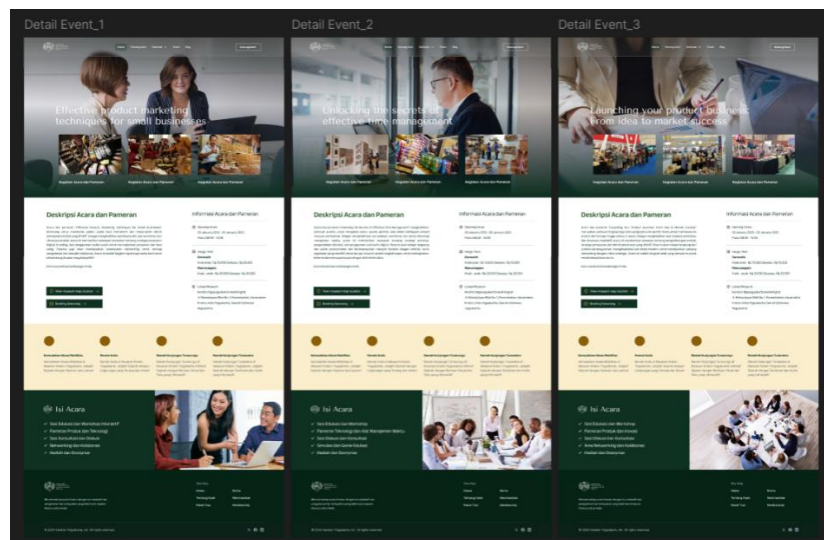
Detail Event_1

Effective product marketing techniques for small businesses

Kegiatan Acara dan Pameran

Deskripsi Acara dan Pameran

Informasi Acara dan Pameran

Isi Acara

Detail Event_2

Unlocking the secrets of effective time management

Deskripsi Acara dan Pameran

Informasi Acara dan Pameran

Isi Acara

Detail Event_3

Launching your product business: From idea to market success

Deskripsi Acara dan Pameran

Informasi Acara dan Pameran

Isi Acara